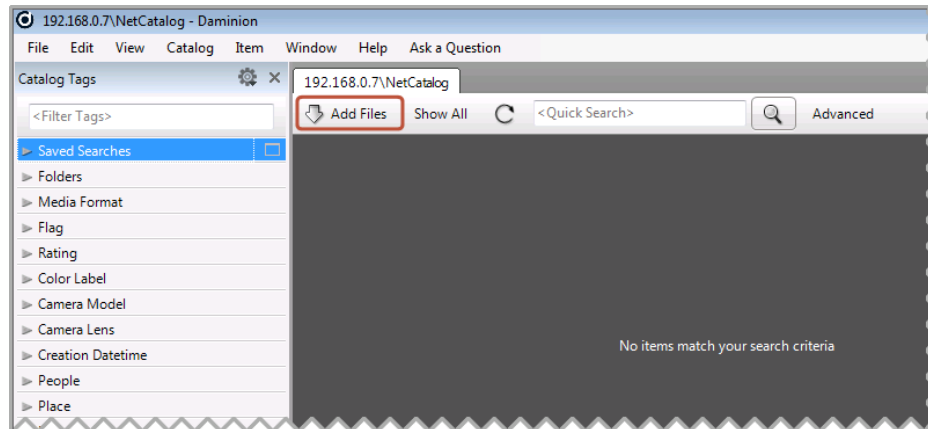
192.168.0.7\NetCatalog - Daminion

File Edit View Catalog Item Window Help Ask a Question

Catalog Tags

<Filter Tags>

Saved Searches
Folders
Media Format
Flag
Rating
Color Label
Camera Model
Camera Lens
Creation Datetime
People
Place

192.168.0.7\NetCatalog

Add Files Show All <Quick Search> Advanced

No items match your search criteria